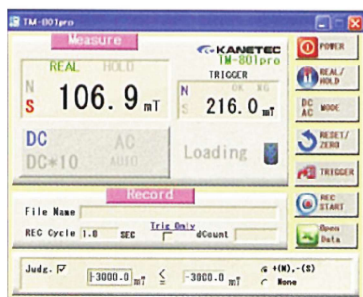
TM-801pro
Measure
KANETEC
TM-801pro
REAL HOLD
N
S
106.9 mT
TRIGGER
N OK NG
S
216.0 mT
DC AC
DC*10 AUTO
Loading
POWER
REAL/HOLD
DC AC MODE
RESET/ZERO
TRIGGER
Record
File Name
REC Cycle 1.0 SEC
Trig Only
dCount
REC START
Open Data
Judg. ☑
-3000.0 mT ≦ -3000.0 mT
+(N),-(S)
None